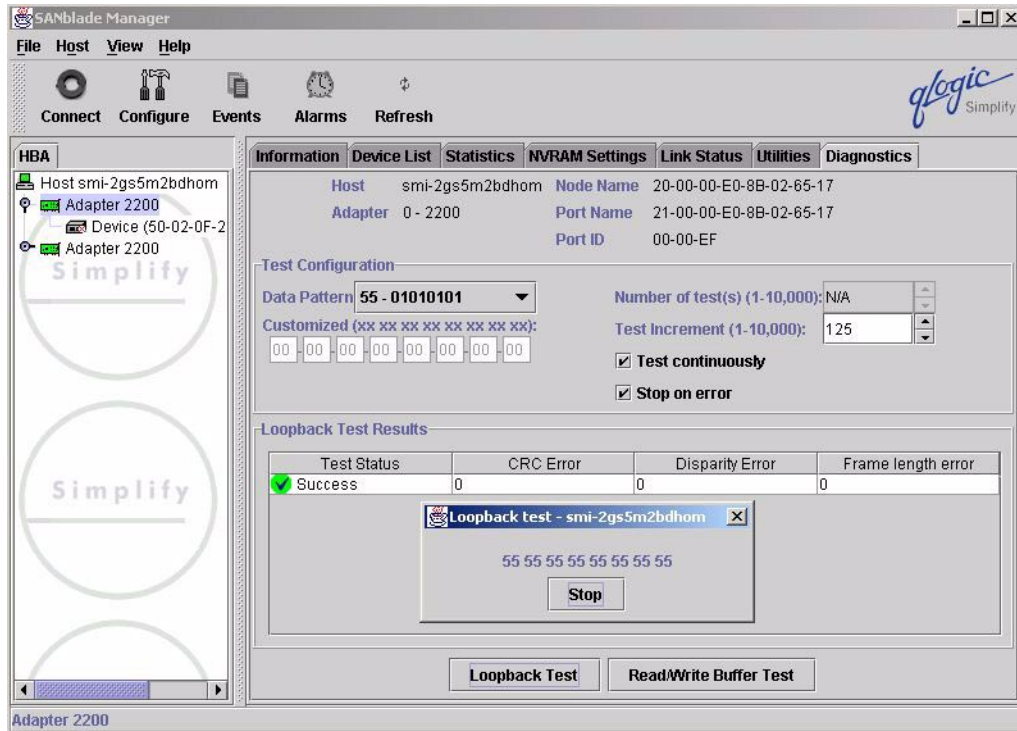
SANblade Manager

File Host View Help

Connect Configure Events Alarms Refresh

qlogic Simplify

HBA

Host smi-2gs5m2bdhom
Adapter 2200
Device (50-02-0F-2
Adapter 2200

Simplify

Simplify

Information | Device List | Statistics | NVRAM Settings | Link Status | Utilities | Diagnostics

Host smi-2gs5m2bdhom Node Name 20-00-00-E0-8B-02-65-17
Adapter 0 - 2200 Port Name 21-00-00-E0-8B-02-65-17
Port ID 00-00-EF

Test Configuration

Data Pattern 55 - 01010101

Customized (xx xx xx xx xx xx xx xx):

00 00 00 00 00 00 00 00

Number of test(s) (1-10,000): N/A

Test Increment (1-10,000): 125

Test continuously

Stop on error

Loopback Test Results

| Test Status | CRC Error | Disparity Error | Frame length error |
|---|---|---|---|
| Success | 0 | 0 | 0 |

Loopback test - smi-2gs5m2bdhom

55 55 55 55 55 55 55 55

Stop

Loopback Test

Read/Write Buffer Test

Adapter 2200